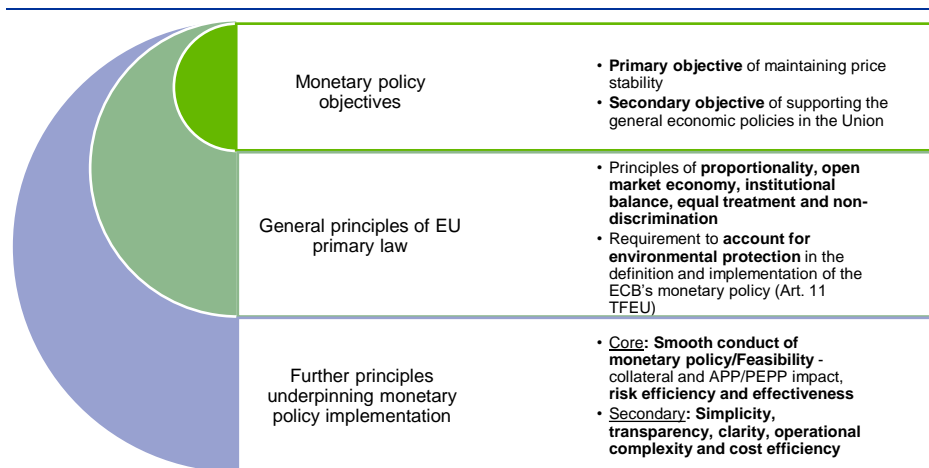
| | |
|---|---|
| Monetary policy objectives | • **Primary objective** of maintaining price stability<br>• **Secondary objective** of supporting the general economic policies in the Union |
| General principles of EU primary law | • Principles of **proportionality, open market economy, institutional balance, equal treatment and non-discrimination**<br>• Requirement to **account for environmental protection** in the definition and implementation of the ECB's monetary policy (Art. 11 TFEU) |
| Further principles underpinning monetary policy implementation | • Core**: Smooth conduct of monetary policy/Feasibility** - collateral and APP/PEPP impact, **risk efficiency and effectiveness**<br>• Secondary**: Simplicity, transparency, clarity, operational complexity and cost efficiency** |